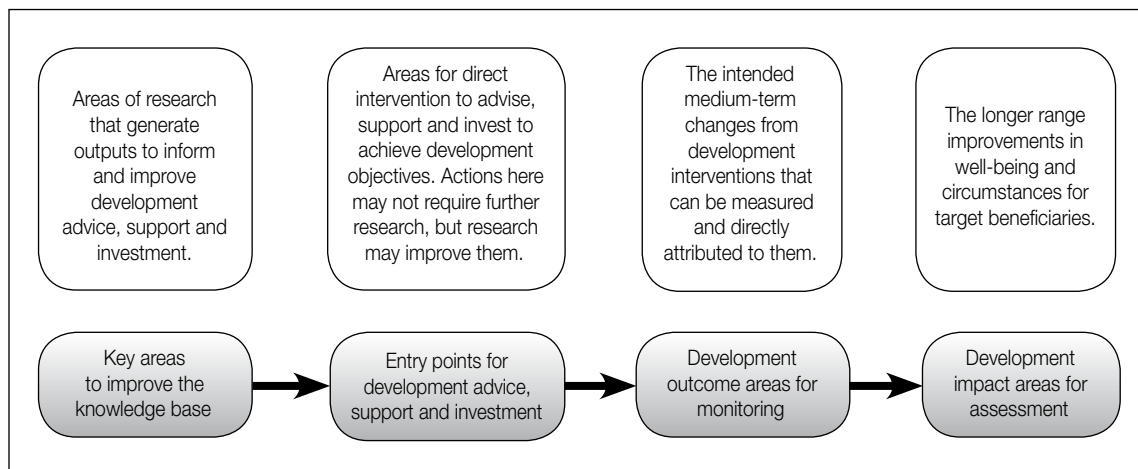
Areas of research that generate outputs to inform and improve development advice, support and investment.

Areas for direct intervention to advise, support and invest to achieve development objectives. Actions here may not require further research, but research may improve them.

The intended medium-term changes from development interventions that can be measured and directly attributed to them.

The longer range improvements in well-being and circumstances for target beneficiaries.

Key areas to improve the knowledge base

Entry points for development advice, support and investment

Development outcome areas for monitoring

Development impact areas for assessment